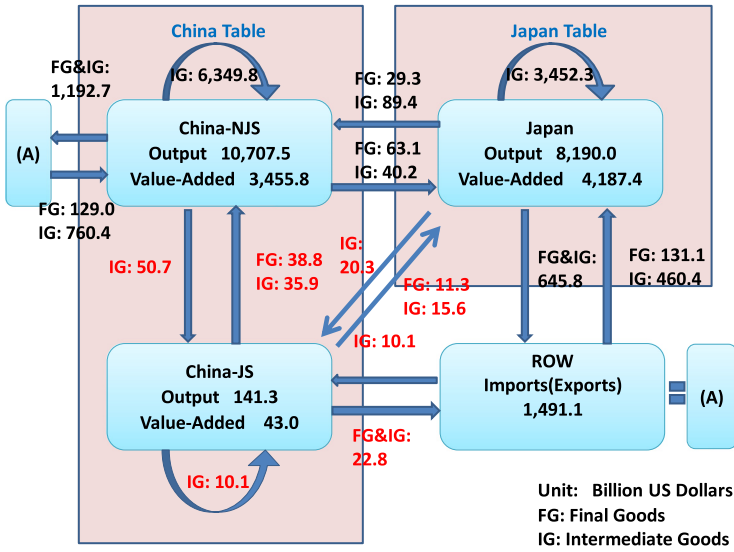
China Table

Japan Table

FG&IG: 1,192.7

IG: 6,349.8

IG: 3,452.3

FG: 29.3
IG: 89.4

(A)

China-NJS
Output 10,707.5
Value-Added 3,455.8

FG: 63.1
IG: 40.2

Japan
Output 8,190.0
Value-Added 4,187.4

FG: 129.0
IG: 760.4

IG: 50.7

FG: 38.8
IG: 35.9

IG: 20.3

FG: 11.3
IG: 15.6

FG&IG: 645.8

FG: 131.1
IG: 460.4

IG: 10.1

China-JS
Output 141.3
Value-Added 43.0

ROW
Imports(Exports)
1,491.1

(A)

FG&IG: 22.8

IG: 10.1

Unit: Billion US Dollars
FG: Final Goods
IG: Intermediate Goods